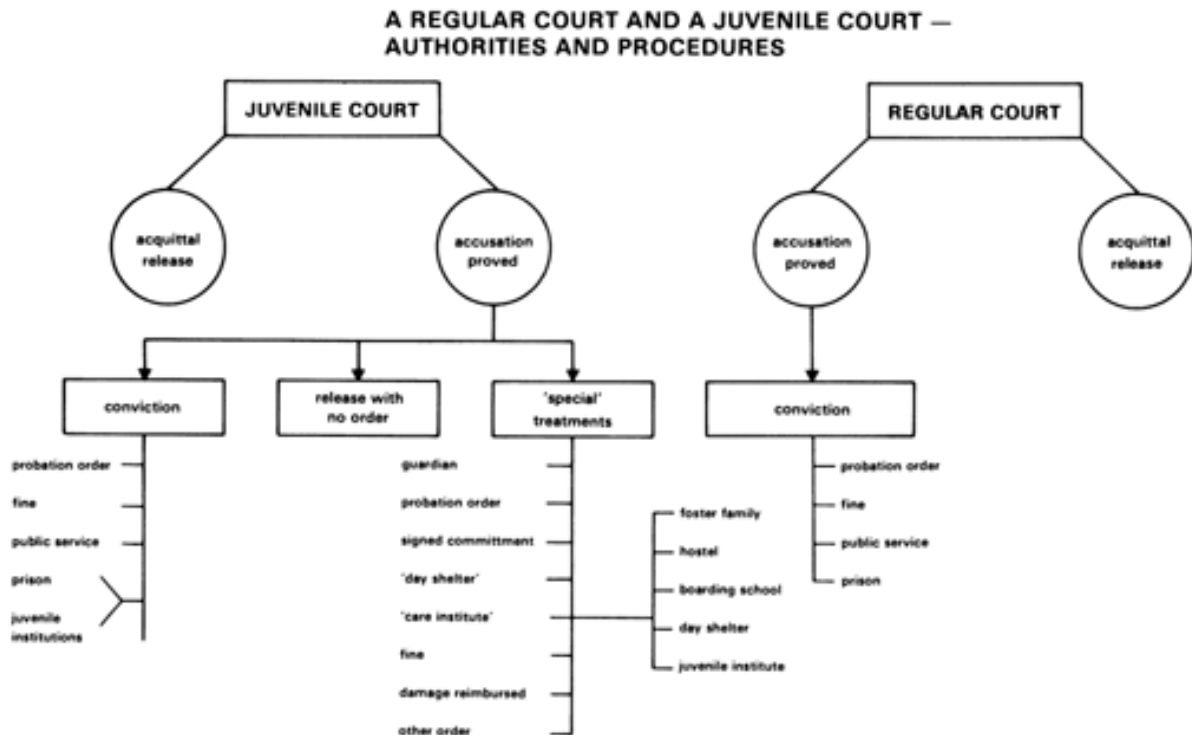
A REGULAR COURT AND A JUVENILE COURT — AUTHORITIES AND PROCEDURES

JUVENILE COURT

acquittal release

accusation proved

conviction

probation order

fine

public service

prison

juvenile institutions

release with no order

'special' treatments

guardian

probation order

signed committment

'day shelter'

'care institute'

fine

damage reimbursed

other order

foster family

hostel

boarding school

day shelter

juvenile institute

REGULAR COURT

accusation proved

acquittal release

conviction

probation order

fine

public service

prison